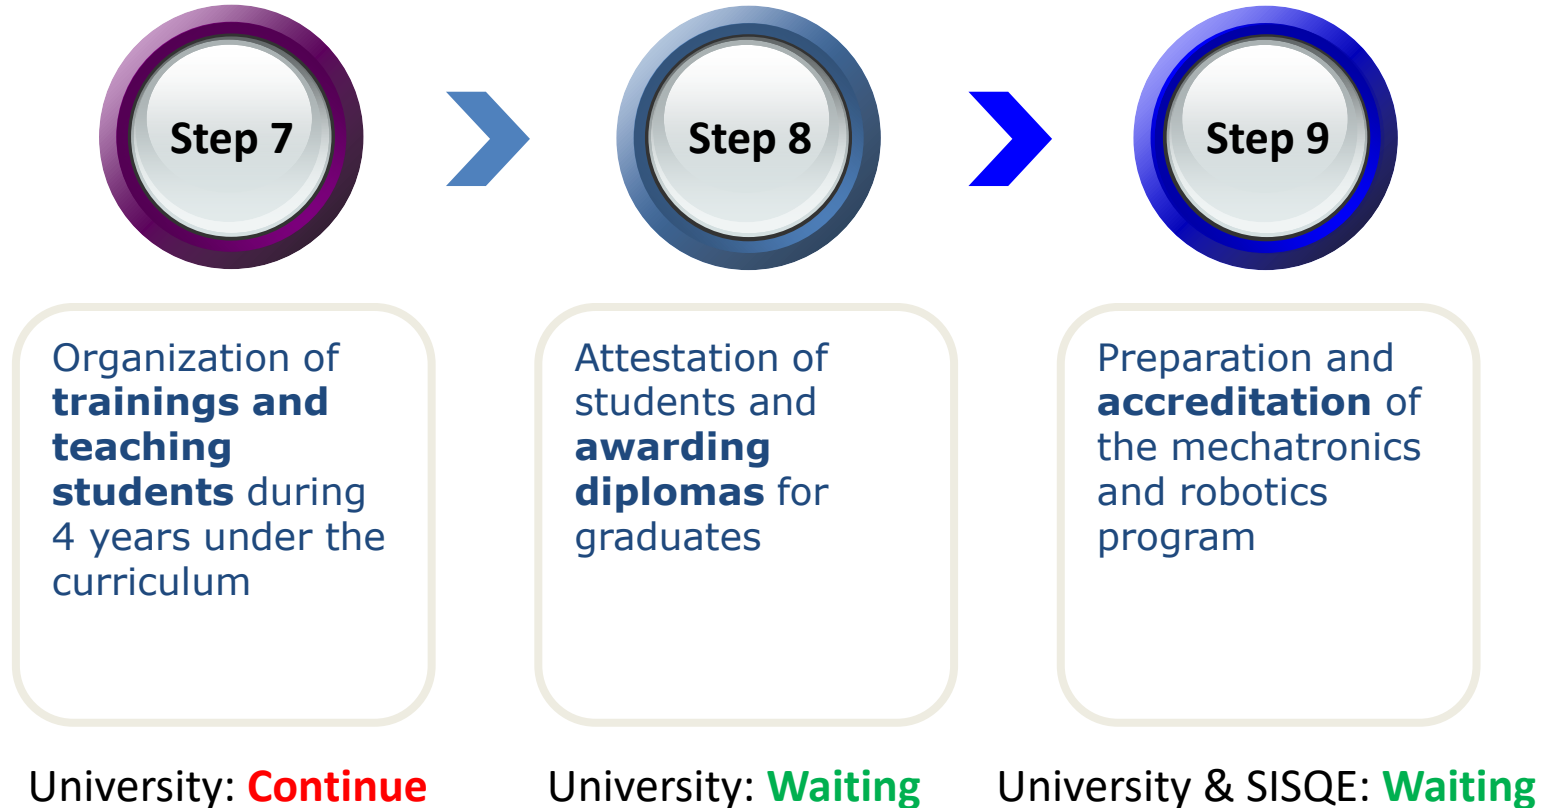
Step 7

Organization of trainings and teaching students during 4 years under the curriculum

University: Continue

Step 8

Attestation of students and awarding diplomas for graduates

University: Waiting

Step 9

Preparation and accreditation of the mechatronics and robotics program

University & SISQE: Waiting